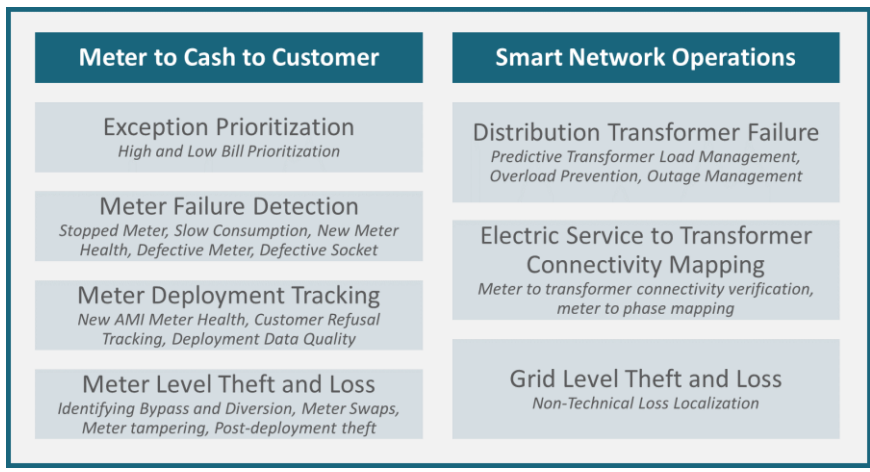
Meter to Cash to Customer

Exception Prioritization
High and Low Bill Prioritization

Meter Failure Detection
Stopped Meter, Slow Consumption, New Meter Health, Defective Meter, Defective Socket

Meter Deployment Tracking
New AMI Meter Health, Customer Refusal Tracking, Deployment Data Quality

Meter Level Theft and Loss
Identifying Bypass and Diversion, Meter Swaps, Meter tampering, Post-deployment theft

Smart Network Operations

Distribution Transformer Failure
Predictive Transformer Load Management, Overload Prevention, Outage Management

Electric Service to Transformer Connectivity Mapping
Meter to transformer connectivity verification, meter to phase mapping

Grid Level Theft and Loss
Non-Technical Loss Localization